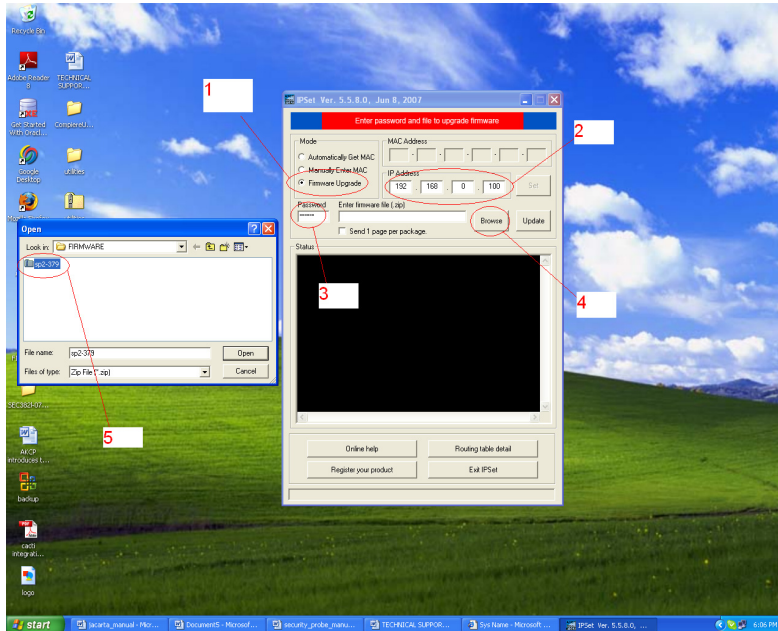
Recycle Bin

Adobe Reader 8

TECHNICAL SUPPOR...

Get Started With Oracl...

CompleteU...

Google Desktop

utilities

Mozilla Firefox

1

IPSet Ver. 5.5.8.0, Jun 8, 2007

Enter password and file to upgrade firmware

Mode

Automatically Get MAC

Manually Enter MAC

Firmware Upgrade

MAC Address

IP Address

192 . 168 . 0 . 100

Set

2

Password

******

Enter firmware file (.zip)

Browse

Update

Send 1 page per package.

Status

3

4

Online help

Routing table detail

Register your product

Exit IPSet

Open

Look in: FIRMWARE

sp2-379

File name: sp2-379

Open

Files of type: Zip File (*.zip)

Cancel

SEC363-07...

5

AKCP introduces t...

backup

cacti integrati...

logo

start

jacarta_manual - Micr...

Document5 - Microsof...

security_probe_manu...

TECHNICAL SUPPOR...

Sys Name - Microsoft ...

IPSet Ver. 5.5.8.0, ...

6:06 PM